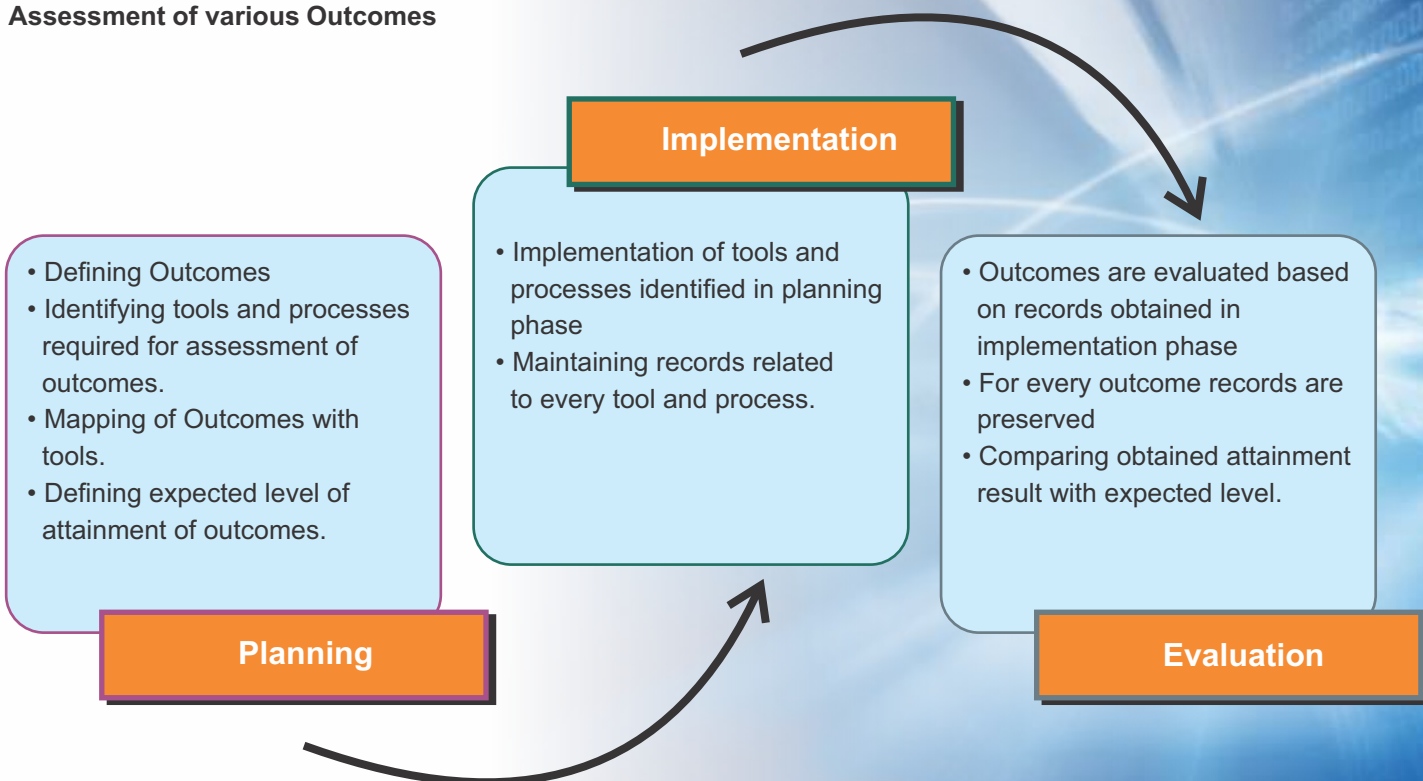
Assessment of various Outcomes

• Defining Outcomes
• Identifying tools and processes required for assessment of outcomes.
• Mapping of Outcomes with tools.
• Defining expected level of attainment of outcomes.

Planning

Implementation

• Implementation of tools and processes identified in planning phase
• Maintaining records related to every tool and process.

• Outcomes are evaluated based on records obtained in implementation phase
• For every outcome records are preserved
• Comparing obtained attainment result with expected level.

Evaluation